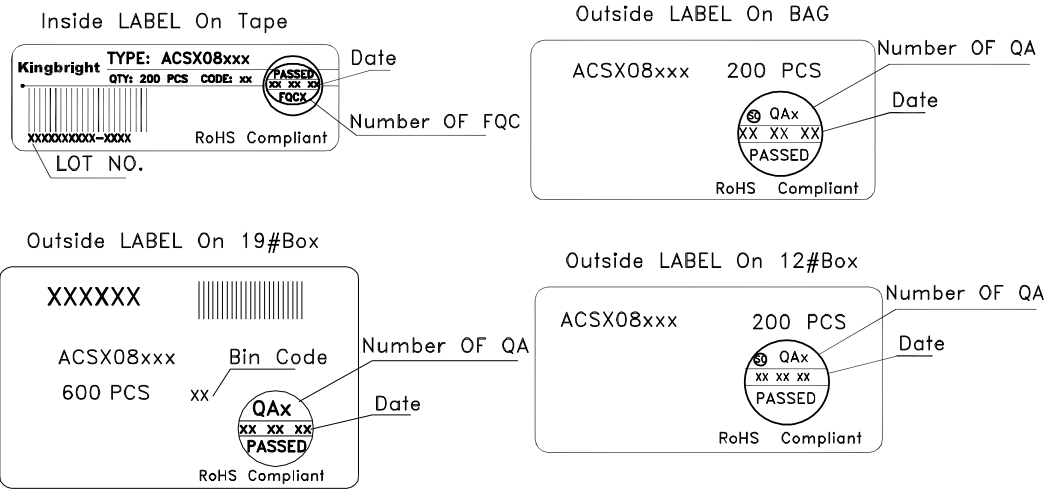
Inside LABEL On Tape

Kingbright TYPE: ACSX08xxx
QTY: 200 PCS CODE: xx
PASSED
xx xx xx
FQCX
Date
Number OF FQC
XXXXXXXXXX-XXXX
RoHS Compliant
LOT NO.

Outside LABEL On BAG

ACSX08xxx 200 PCS
Number OF QA
QC QAx
XX XX XX
PASSED
Date
RoHS Compliant

Outside LABEL On 19#Box

XXXXXX
ACSX08xxx
Bin Code
600 PCS
xx
Number OF QA
QAx
xx xx xx
PASSED
Date
RoHS Compliant

Outside LABEL On 12#Box

ACSX08xxx
200 PCS
Number OF QA
QC QAx
xx xx xx
PASSED
Date
RoHS Compliant